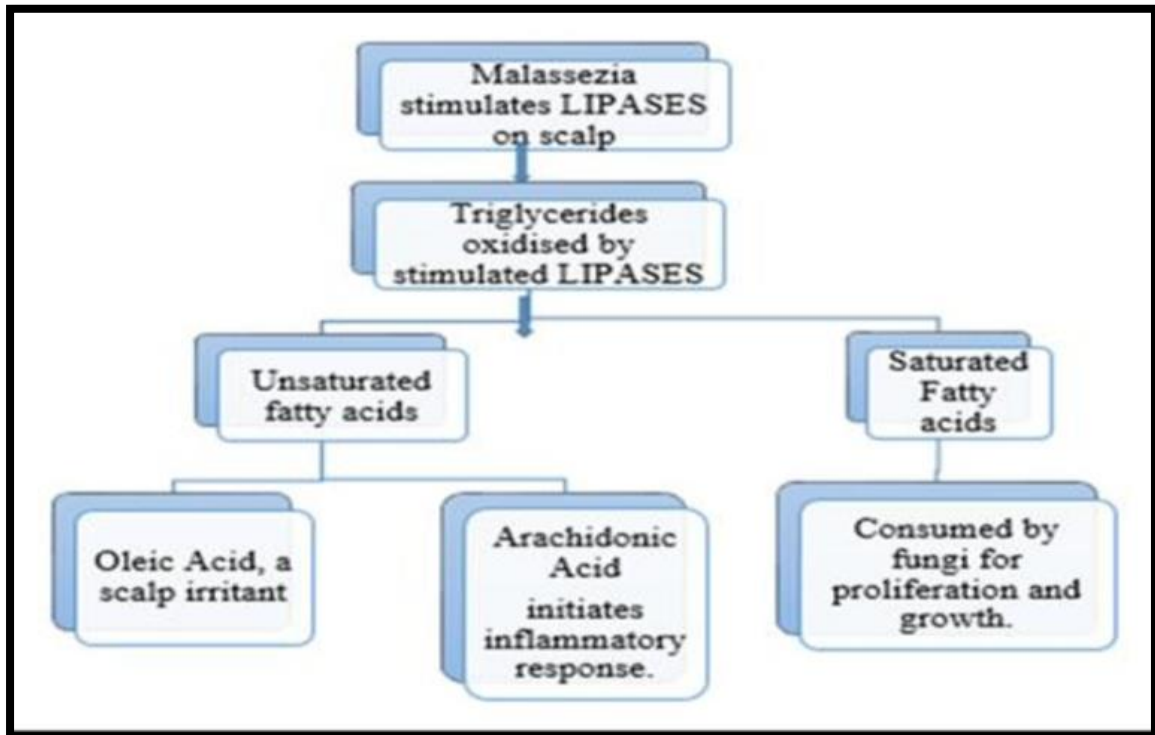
Malassezia stimulates LIPASES on scalp

Triglycerides oxidised by stimulated LIPASES

Unsaturated fatty acids

Saturated Fatty acids

Oleic Acid, a scalp irritant

Arachidonic Acid initiates inflammatory response.

Consumed by fungi for proliferation and growth.